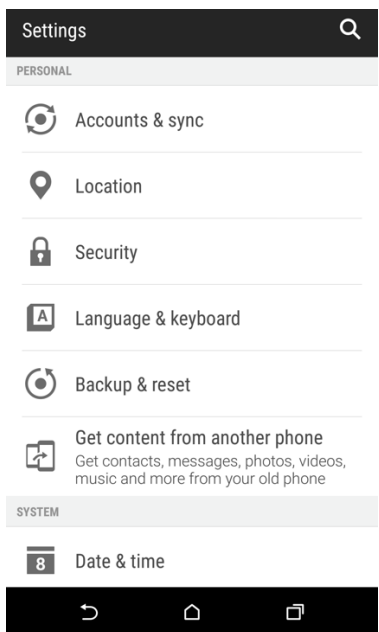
Settings

PERSONAL

Accounts & sync

Location

Security

A Language & keyboard

Backup & reset

Get content from another phone
Get contacts, messages, photos, videos, music and more from your old phone

SYSTEM

8 Date & time